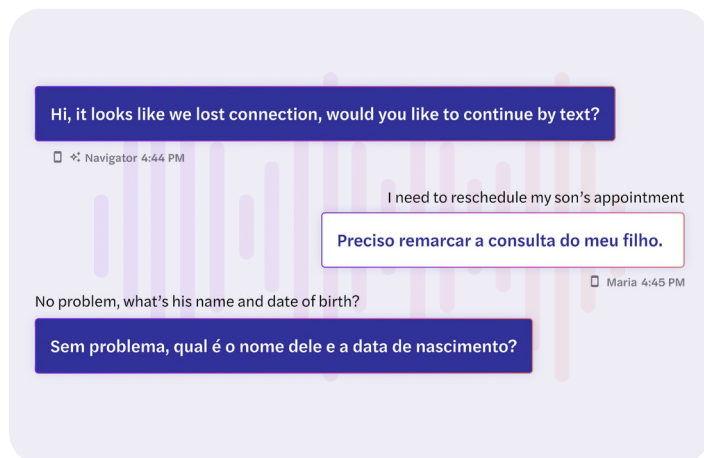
Hi, it looks like we lost connection, would you like to continue by text?

Navigator 4:44 PM

I need to reschedule my son's appointment

Preciso remarcar a consulta do meu filho.

Maria 4:45 PM

No problem, what's his name and date of birth?

Sem problema, qual é o nome dele e a data de nascimento?